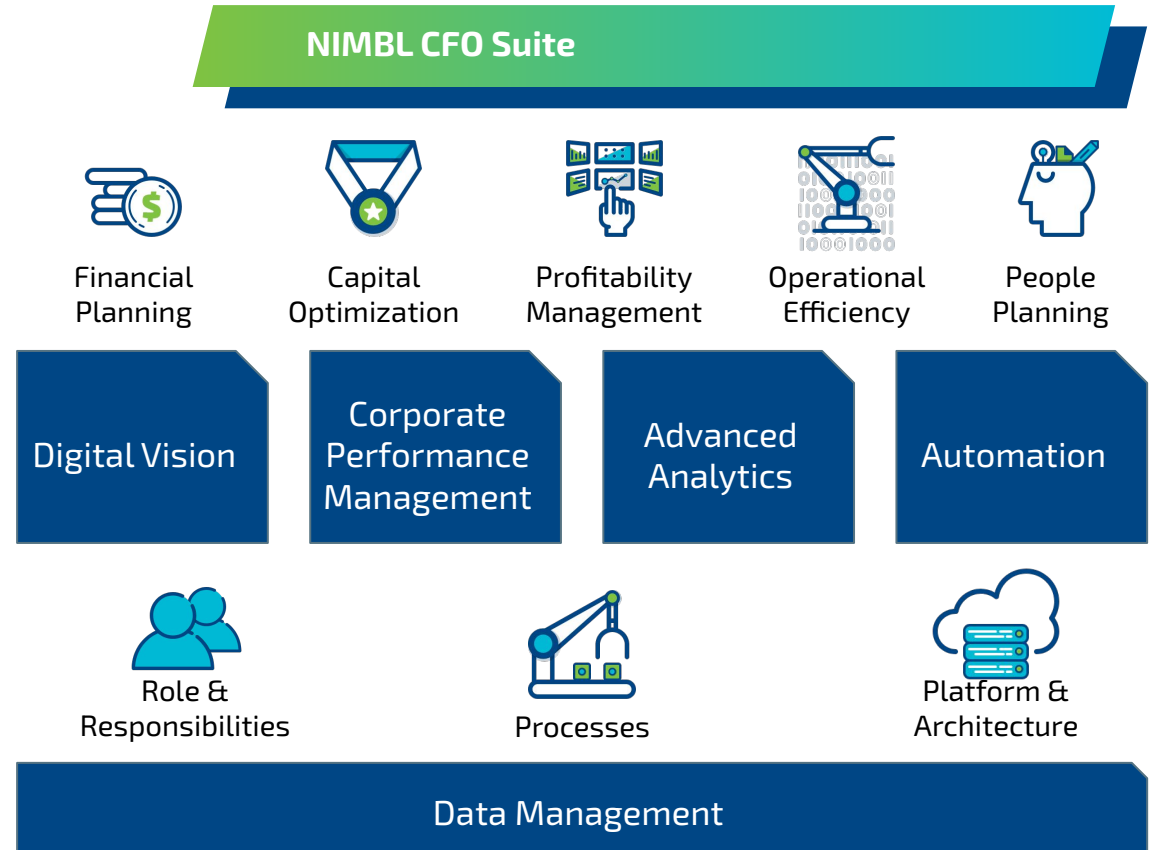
NIMBL CFO Suite

Financial Planning

Capital Optimization

Profitability Management

Operational Efficiency

People Planning

Digital Vision

Corporate Performance Management

Advanced Analytics

Automation

Role & Responsibilities

Processes

Platform & Architecture

Data Management